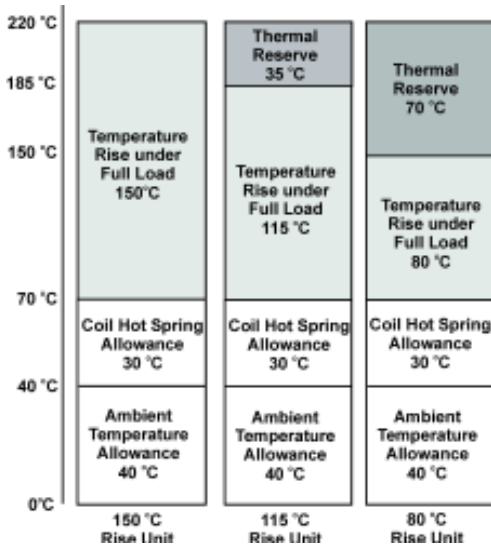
220 °C
185 °C
150 °C
70 °C
40 °C
0°C

Temperature Rise under Full Load 150°C

Coil Hot Spring Allowance 30 °C

Ambient Temperature Allowance 40 °C

150 °C Rise Unit

Thermal Reserve 35 °C

Temperature Rise under Full Load 115 °C

Coil Hot Spring Allowance 30 °C

Ambient Temperature Allowance 40 °C

115 °C Rise Unit

Thermal Reserve 70 °C

Temperature Rise under Full Load 80 °C

Coil Hot Spring Allowance 30 °C

Ambient Temperature Allowance 40 °C

80 °C Rise Unit